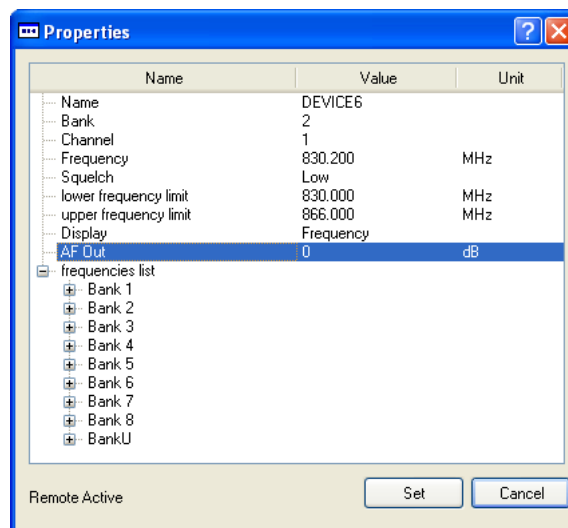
Properties

| Name | Value | Unit |
|---|---|---|
| Name | DEVICE6 | |
| Bank | 2 | |
| Channel | 1 | |
| Frequency | 830.200 | MHz |
| Squelch | Low | |
| lower frequency limit | 830.000 | MHz |
| upper frequency limit | 866.000 | MHz |
| Display | Frequency | |
| AF Out | 0 | dB |

frequencies list
Bank 1
Bank 2
Bank 3
Bank 4
Bank 5
Bank 6
Bank 7
Bank 8
BankU

Remote Active

Set

Cancel